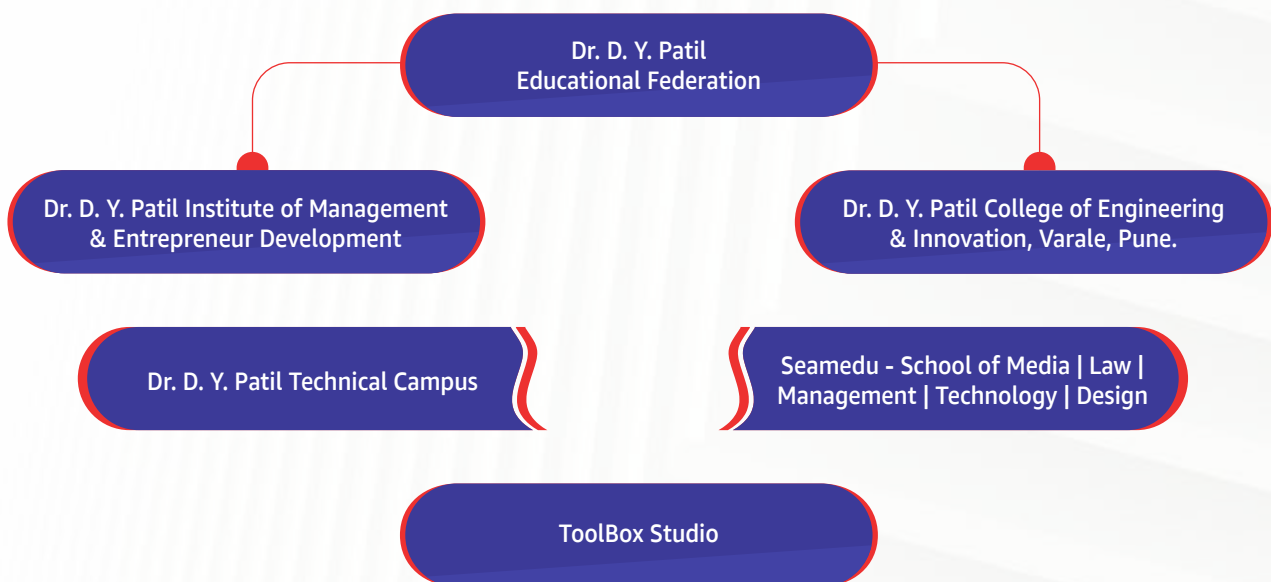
Dr. D. Y. Patil
Educational Federation

Dr. D. Y. Patil Institute of Management & Entrepreneur Development

Dr. D. Y. Patil College of Engineering & Innovation, Varale, Pune.

Dr. D. Y. Patil Technical Campus

Seamedu - School of Media | Law | Management | Technology | Design

ToolBox Studio